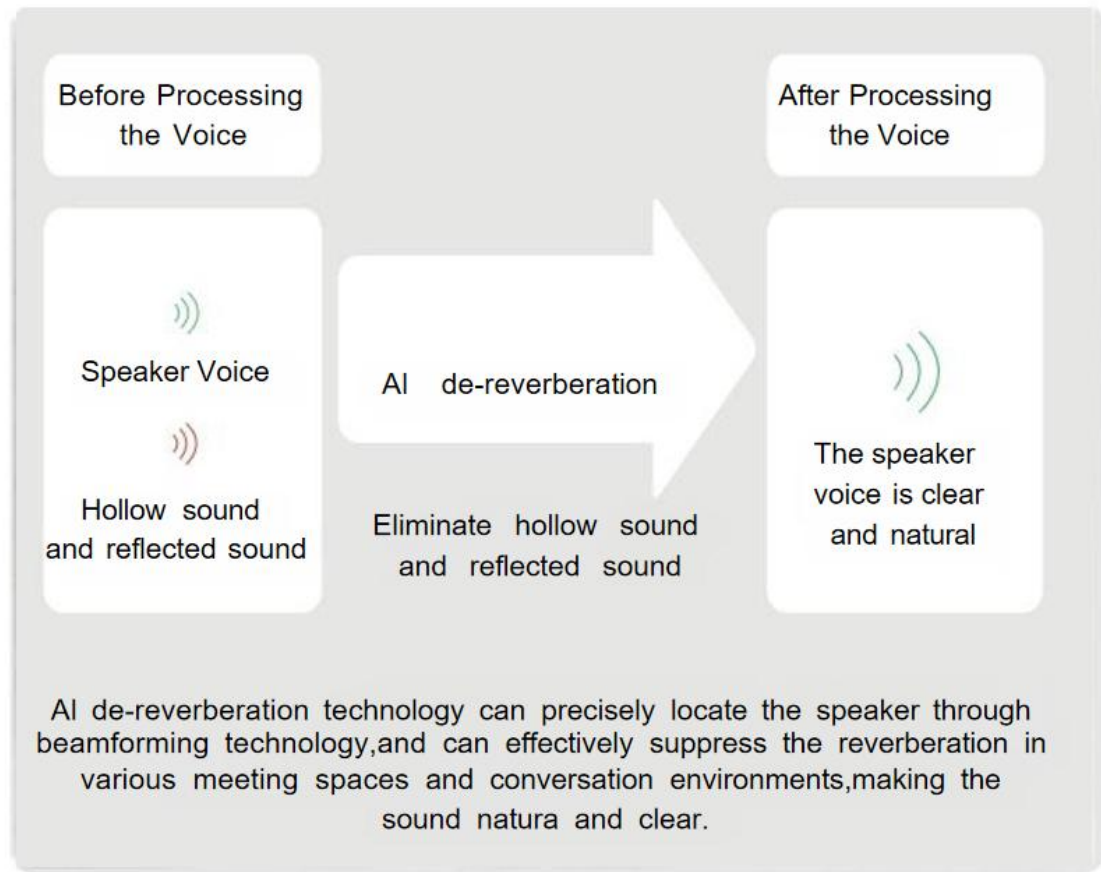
Before Processing the Voice

After Processing the Voice

Speaker Voice

Hollow sound and reflected sound

AI de-reverberation

Eliminate hollow sound and reflected sound

The speaker voice is clear and natural

AI de-reverberation technology can precisely locate the speaker through beamforming technology,and can effectively suppress the reverberation in various meeting spaces and conversation environments,making the sound natura and clear.